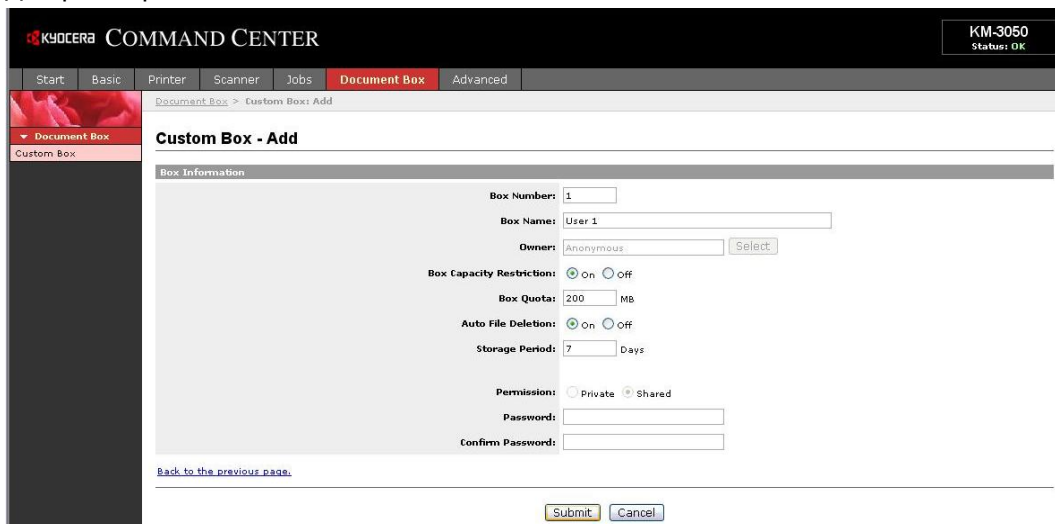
KYOCERA COMMAND CENTER

KM-3050
Status: OK

Start Basic Printer Scanner Jobs Document Box Advanced

Document Box > Custom Box: Add

▾ Document Box
Custom Box

Custom Box - Add

Box Information

Box Number: 1

Box Name: User 1

Owner: Anonymous Select

Box Capacity Restriction: On Off

Box Quota: 200 MB

Auto File Deletion: On Off

Storage Period: 7 Days

Permission: Private Shared

Password:

Confirm Password:

Back to the previous page.

Submit Cancel